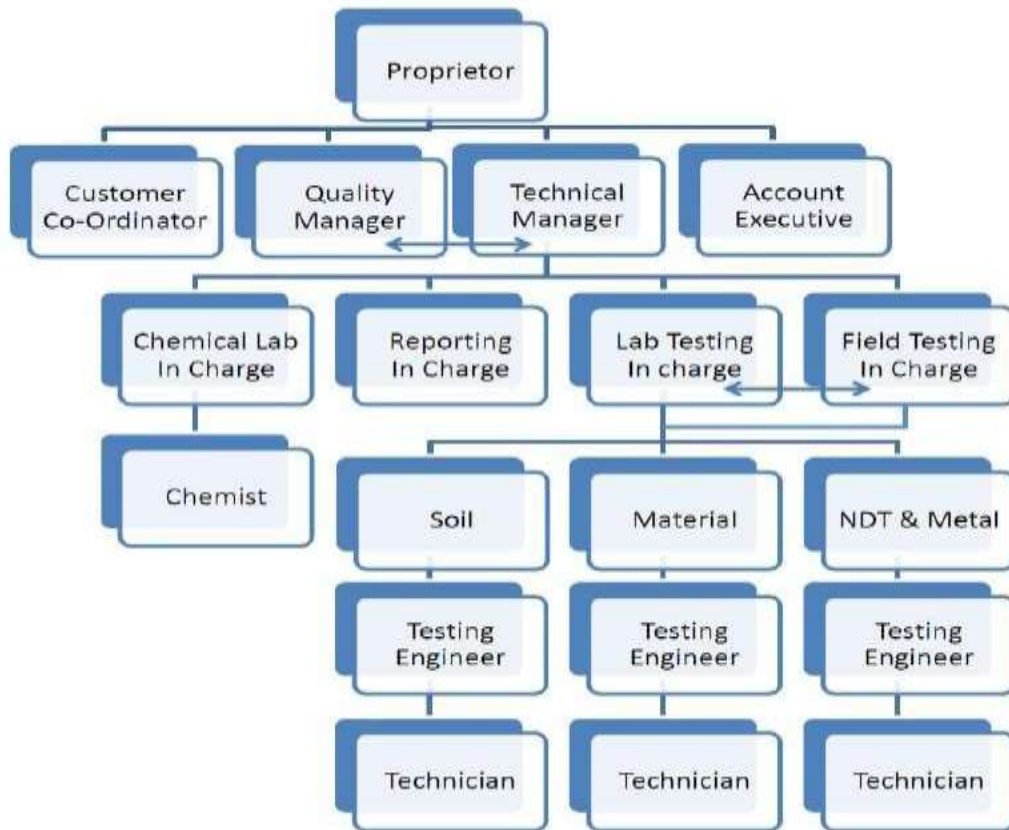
Proprietor

Customer Co-Ordinator

Quality Manager

Technical Manager

Account Executive

Chemical Lab In Charge

Reporting In Charge

Lab Testing In charge

Field Testing In Charge

Chemist

Soil

Material

NDT & Metal

Testing Engineer

Testing Engineer

Testing Engineer

Technician

Technician

Technician